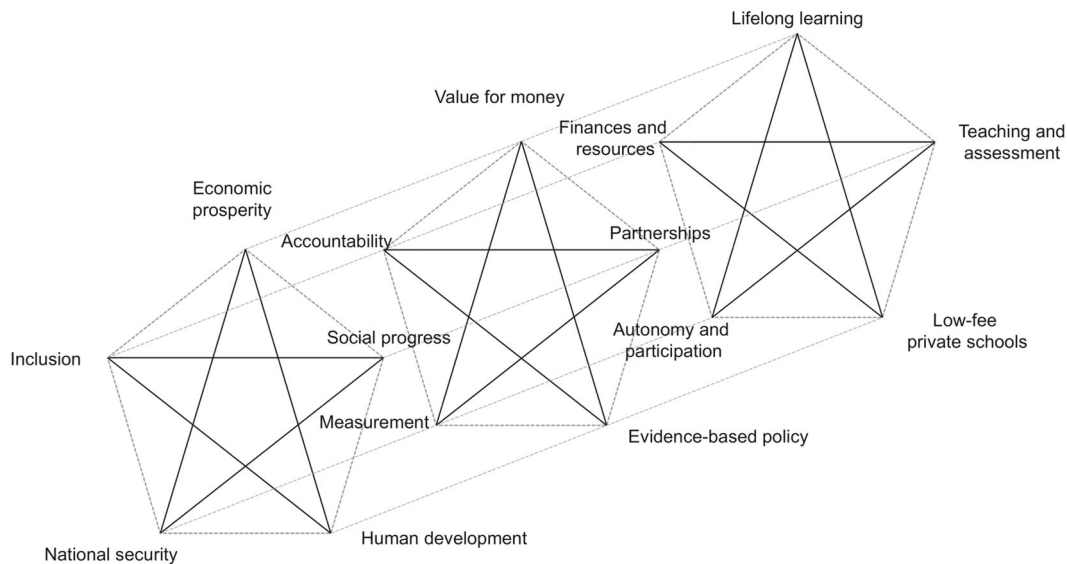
Lifelong learning

Value for money

Finances and resources

Teaching and assessment

Economic prosperity

Accountability

Partnerships

Low-fee private schools

Autonomy and participation

Inclusion

Social progress

Measurement

Evidence-based policy

National security

Human development